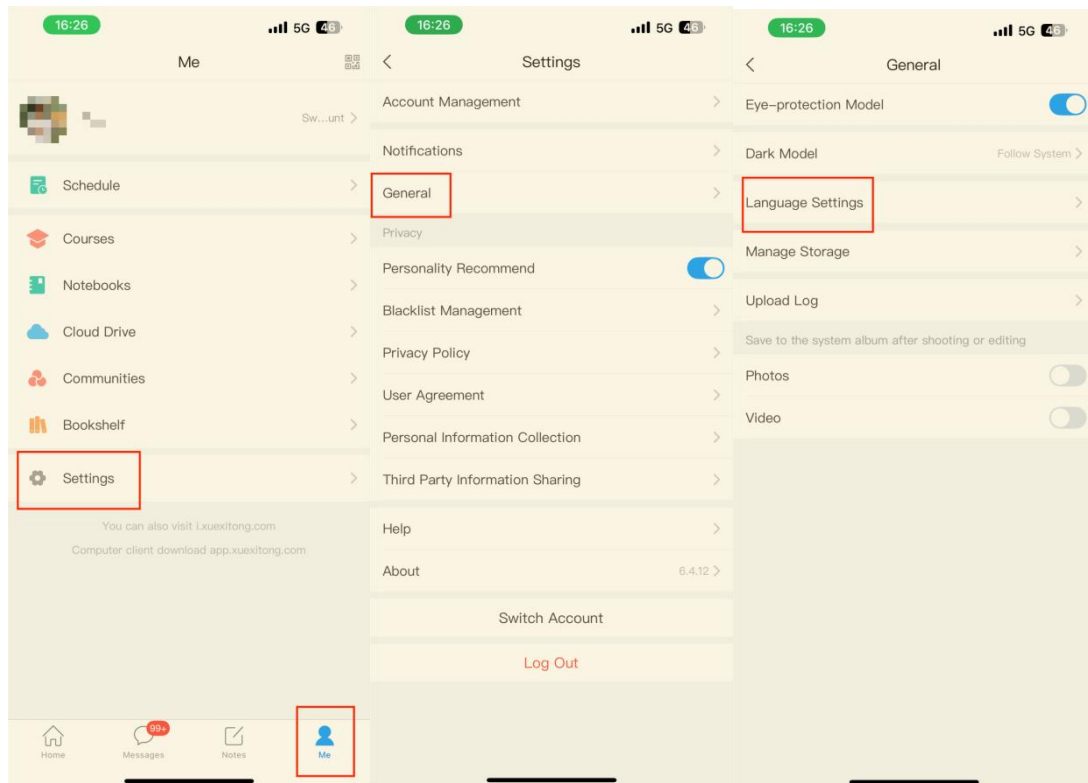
16:26
5G 46

Me

Sw…unt

Schedule

Courses

Notebooks

Cloud Drive

Communities

Bookshelf

Settings

You can also visit i.xuexitong.com

Computer client download app.xuexitong.com

Home
99+
Messages
Notes
Me

16:26
5G 46

Settings

Account Management

Notifications

General

Privacy

Personality Recommend

Blacklist Management

Privacy Policy

User Agreement

Personal Information Collection

Third Party Information Sharing

Help

About 6.4.12

Switch Account

Log Out

16:26
5G 46

General

Eye-protection Model

Dark Model Follow System

Language Settings

Manage Storage

Upload Log

Save to the system album after shooting or editing

Photos

Video